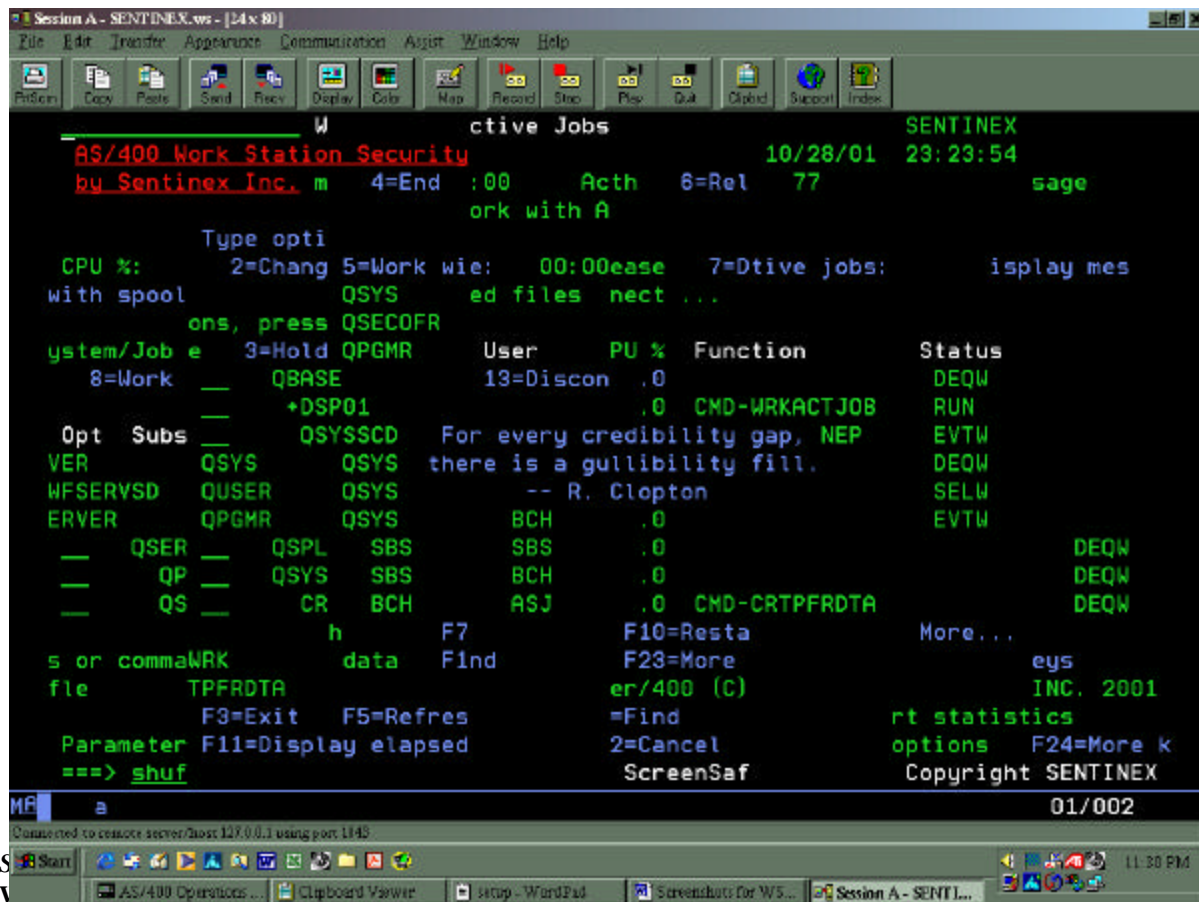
Session A - SENTINEX.ws - [24 x 80]
File Edit Transfer Appearance Communication Assist Window Help
PrtScrn Copy Paste Send Recv Display Color Map Record Stop Play Quit Clipbrd Support Index

W ctive Jobs SENTINEX
AS/400 Work Station Security 10/28/01 23:23:54
by Sentinex Inc. m 4=End :00 Acth 6=Rel 77 sage
ork with A
Type opti
CPU %: 2=Chang 5=Work wie: 00:00ease 7=Dtive jobs: isplay mes
with spool QSYS ed files nect ...
ons, press QSECOFR
ystem/Job e 3=Hold QPGMR User PU % Function Status
8=Work __ QBASE 13=Discon .0 DEQW
__ +DSP01 .0 CMD-WRKACTJOB RUN
Opt Subs __ QSYSSCD For every credibility gap, NEP EVTW
VER QSYS QSYS there is a gullibility fill. DEQW
WFSERVSD QUSER QSYS -- R. Clopton SELW
ERVER QPGMR QSYS BCH .0 EVTW
__ QSER __ QSPL SBS SBS .0 DEQW
__ QP __ QSYS SBS BCH .0 DEQW
__ QS __ CR BCH ASJ .0 CMD-CRTPFRDTA DEQW
h F7 F10=Resta More...
s or commaWRK data Find F23=More eys
fle TPFRDTA er/400 (C) INC. 2001
F3=Exit F5=Refres =Find rt statistics
Parameter F11=Display elapsed 2=Cancel options F24=More k
===> shuf ScreenSaf Copyright SENTINEX
MA a 01/002
Connected to remote server/host 127.0.0.1 using port 1043
Start AS/400 Operations ... Clipboard Viewer setup - WordPad Screenshots for WS... Session A - SENTI... 11:30 PM